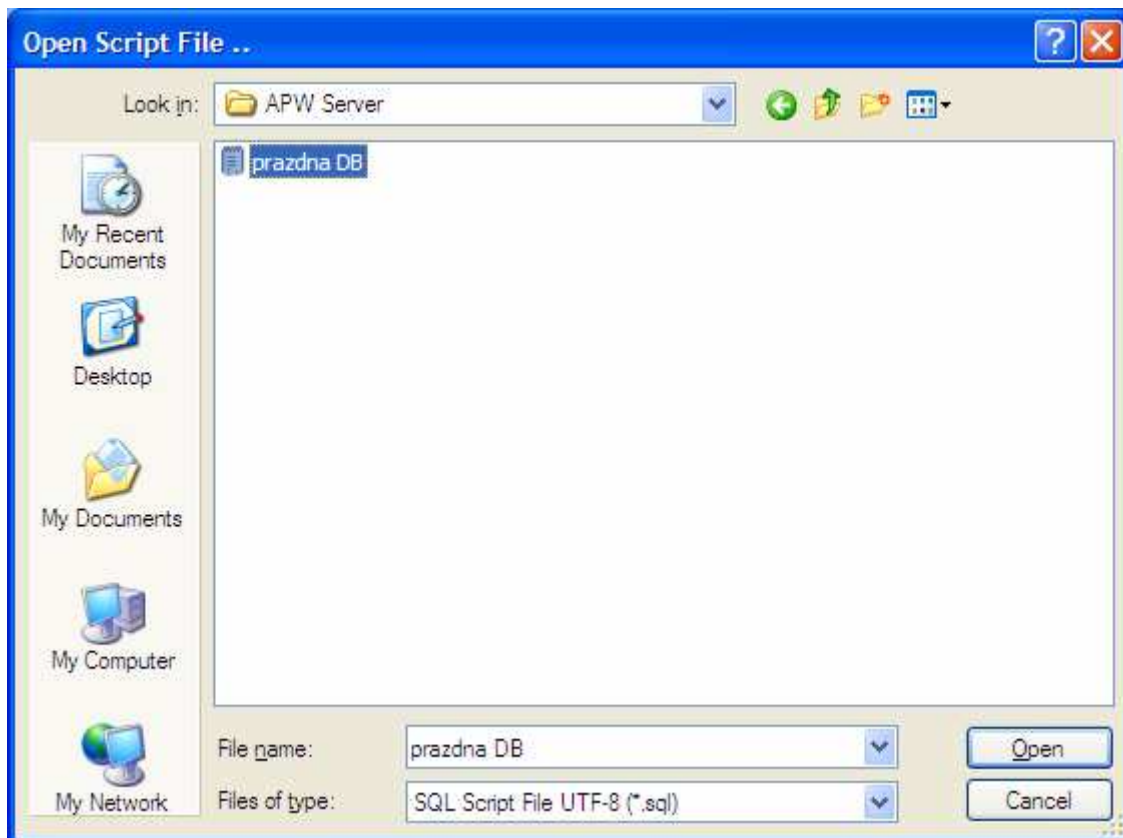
Open Script File ..

Look in: APW Server

prazdna DB

My Recent Documents

Desktop

My Documents

My Computer

My Network

File name: prazdna DB

Files of type: SQL Script File UTF-8 (*.sql)

Open

Cancel